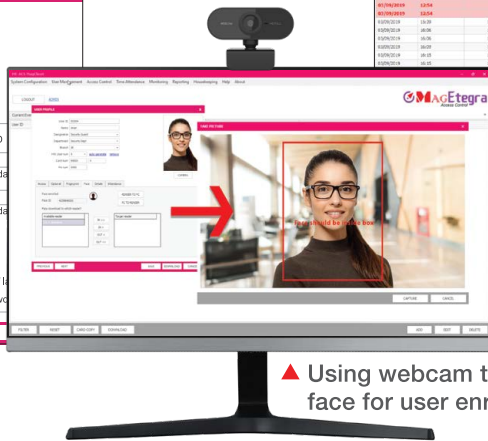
07/09/2019 13:54
07/09/2019 13:54
03/09/2019 16:39
03/09/2019 16:06
03/09/2019 16:36
03/09/2019 16:09
03/09/2019 16:19
03/09/2019 16:15

System Configuration Staff Management Access Control Time Attendance Monitoring Reporting Housekeeping Help About

LOGOUT

USER PROFILE

MAGEtegra Access Control

TAKE PICTURE

Face should be inside box

CAPTURE CANCEL

FILTER RESET

ADD EDIT DELETE

▲ Using webcam t
face for user enr